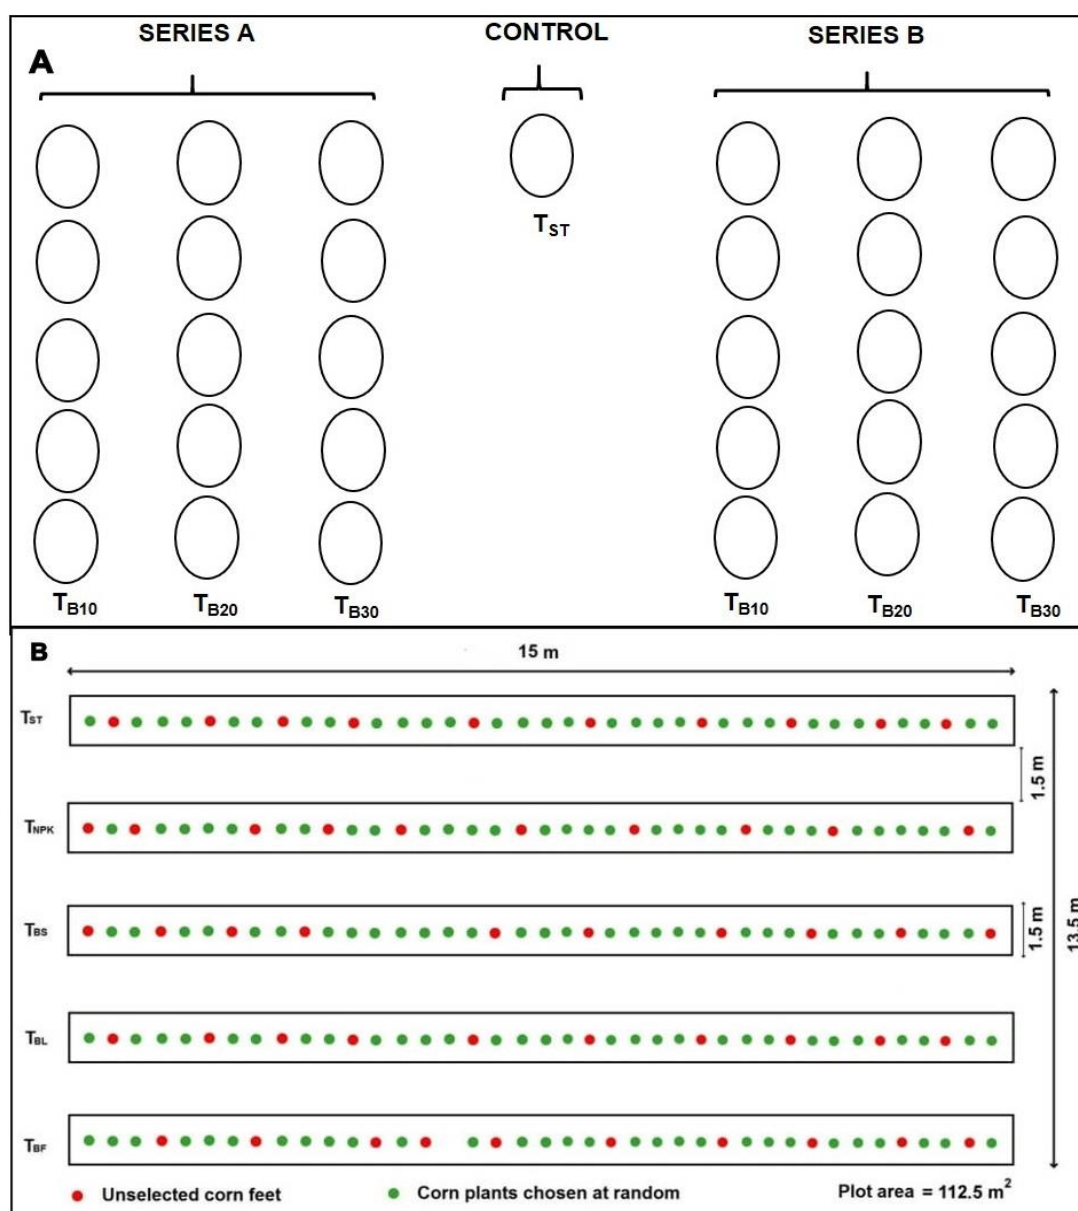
SERIES A

CONTROL

SERIES B

A

$T_{ST}$

$T_{B10}$ $T_{B20}$ $T_{B30}$

$T_{B10}$ $T_{B20}$ $T_{B30}$

B

15 m

$T_{ST}$

1.5 m

$T_{NPK}$

$T_{BS}$

1.5 m

13.5 m

$T_{BL}$

$T_{BF}$

Unselected corn feet

Corn plants chosen at random

Plot area = 112.5 $m^2$